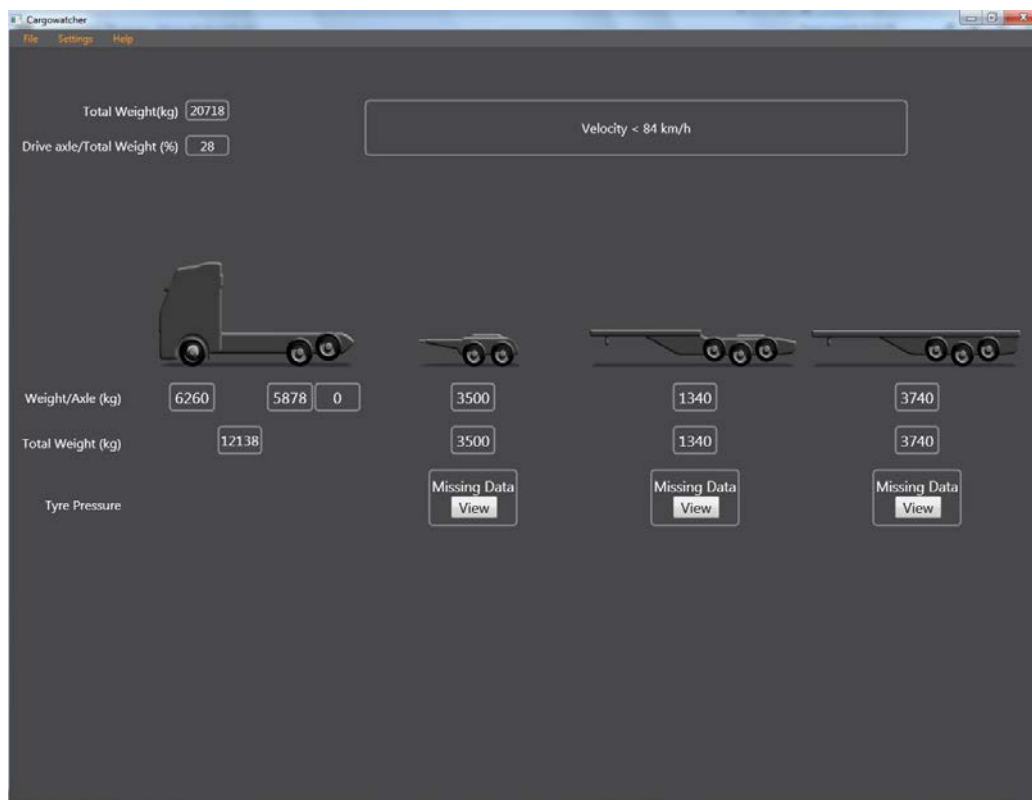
Cargowatcher

File Settings Help

Total Weight(kg) 20718

Drive axle/Total Weight (%) 28

Velocity < 84 km/h

| | | | | | |
|---|---|---|---|---|---|
| Weight/Axle (kg) | 6260 | 5878 0 | 3500 | 1340 | 3740 |
| Total Weight (kg) | 12138 | | 3500 | 1340 | 3740 |
| Tyre Pressure | | | Missing Data View | Missing Data View | Missing Data View |